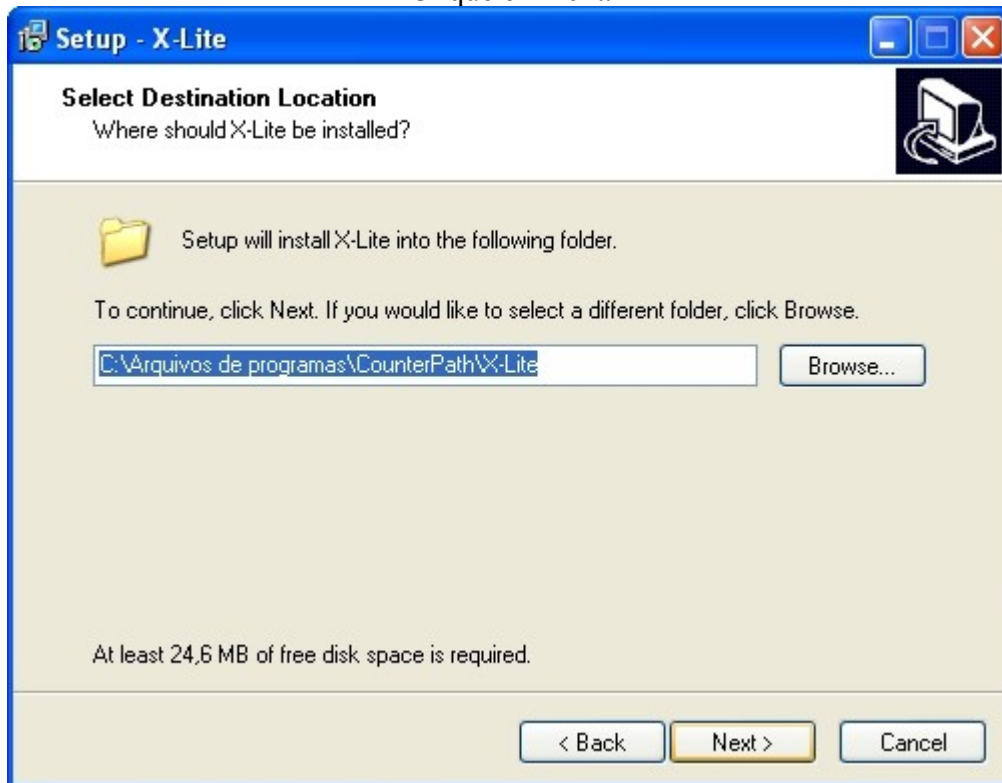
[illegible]

Setup - X-Lite

Select Destination Location
Where should X-Lite be installed?

Setup will install X-Lite into the following folder.

To continue, click Next. If you would like to select a different folder, click Browse.

C:\Arquivos de programas\CounterPath\X-Lite

Browse...

At least 24,6 MB of free disk space is required.

< Back

Next >

Cancel